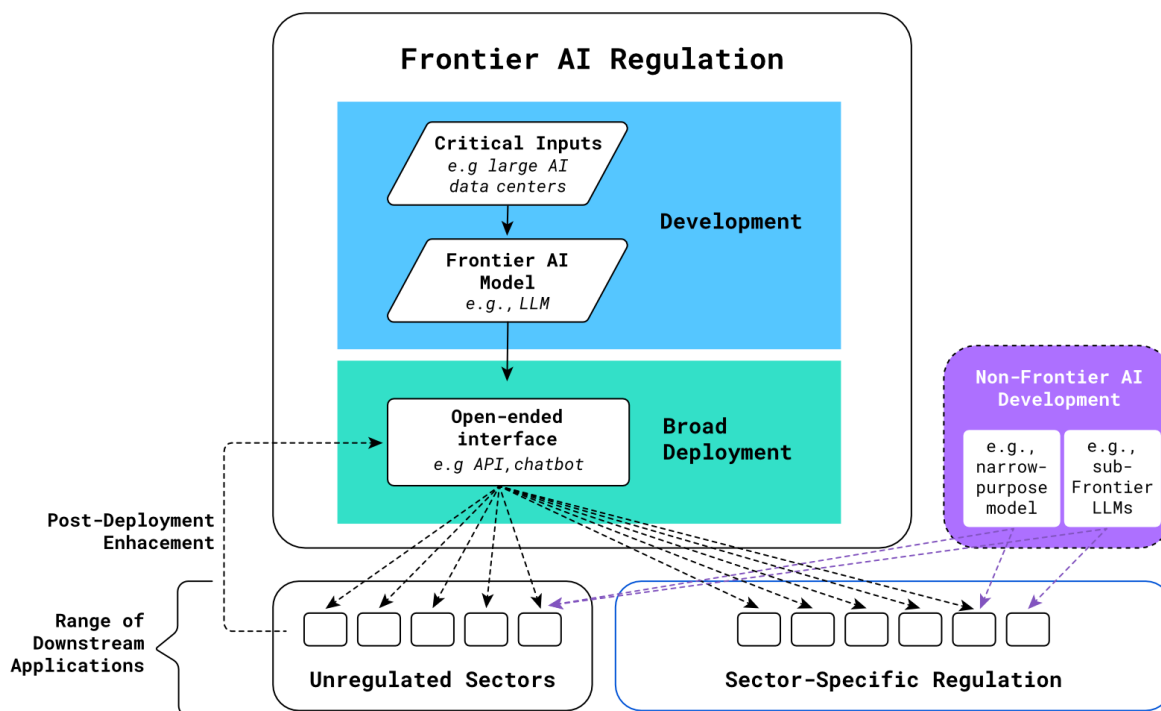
Frontier AI Regulation

Critical Inputs
e.g large AI data centers

Frontier AI Model
e.g., LLM

Development

Open-ended interface
e.g API, chatbot

Broad Deployment

Non-Frontier AI Development

e.g., narrow-purpose model

e.g., sub-Frontier LLMs

Post-Deployment Enhacement

Range of Downstream Applications

Unregulated Sectors

Sector-Specific Regulation